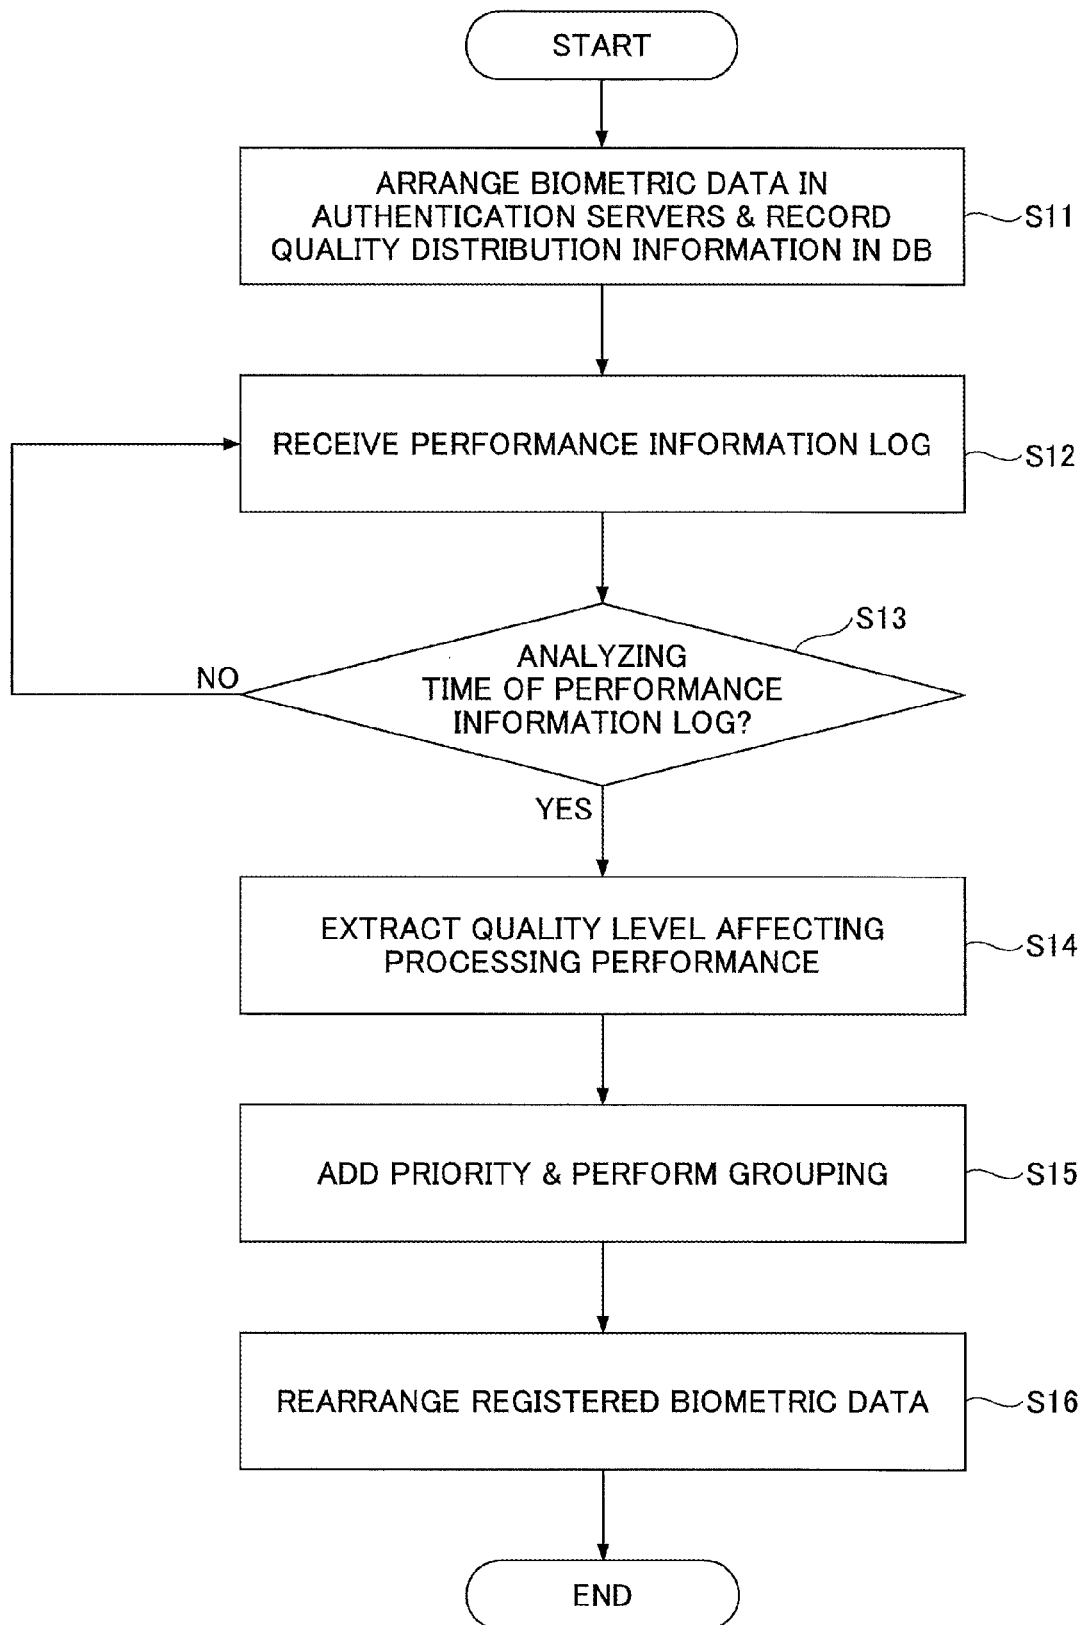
START

ARRANGE BIOMETRIC DATA IN AUTHENTICATION SERVERS & RECORD QUALITY DISTRIBUTION INFORMATION IN DB

S11

RECEIVE PERFORMANCE INFORMATION LOG

S12

S13

ANALYZING TIME OF PERFORMANCE INFORMATION LOG?

NO

YES

EXTRACT QUALITY LEVEL AFFECTING PROCESSING PERFORMANCE

S14

ADD PRIORITY & PERFORM GROUPING

S15

REARRANGE REGISTERED BIOMETRIC DATA

S16

END